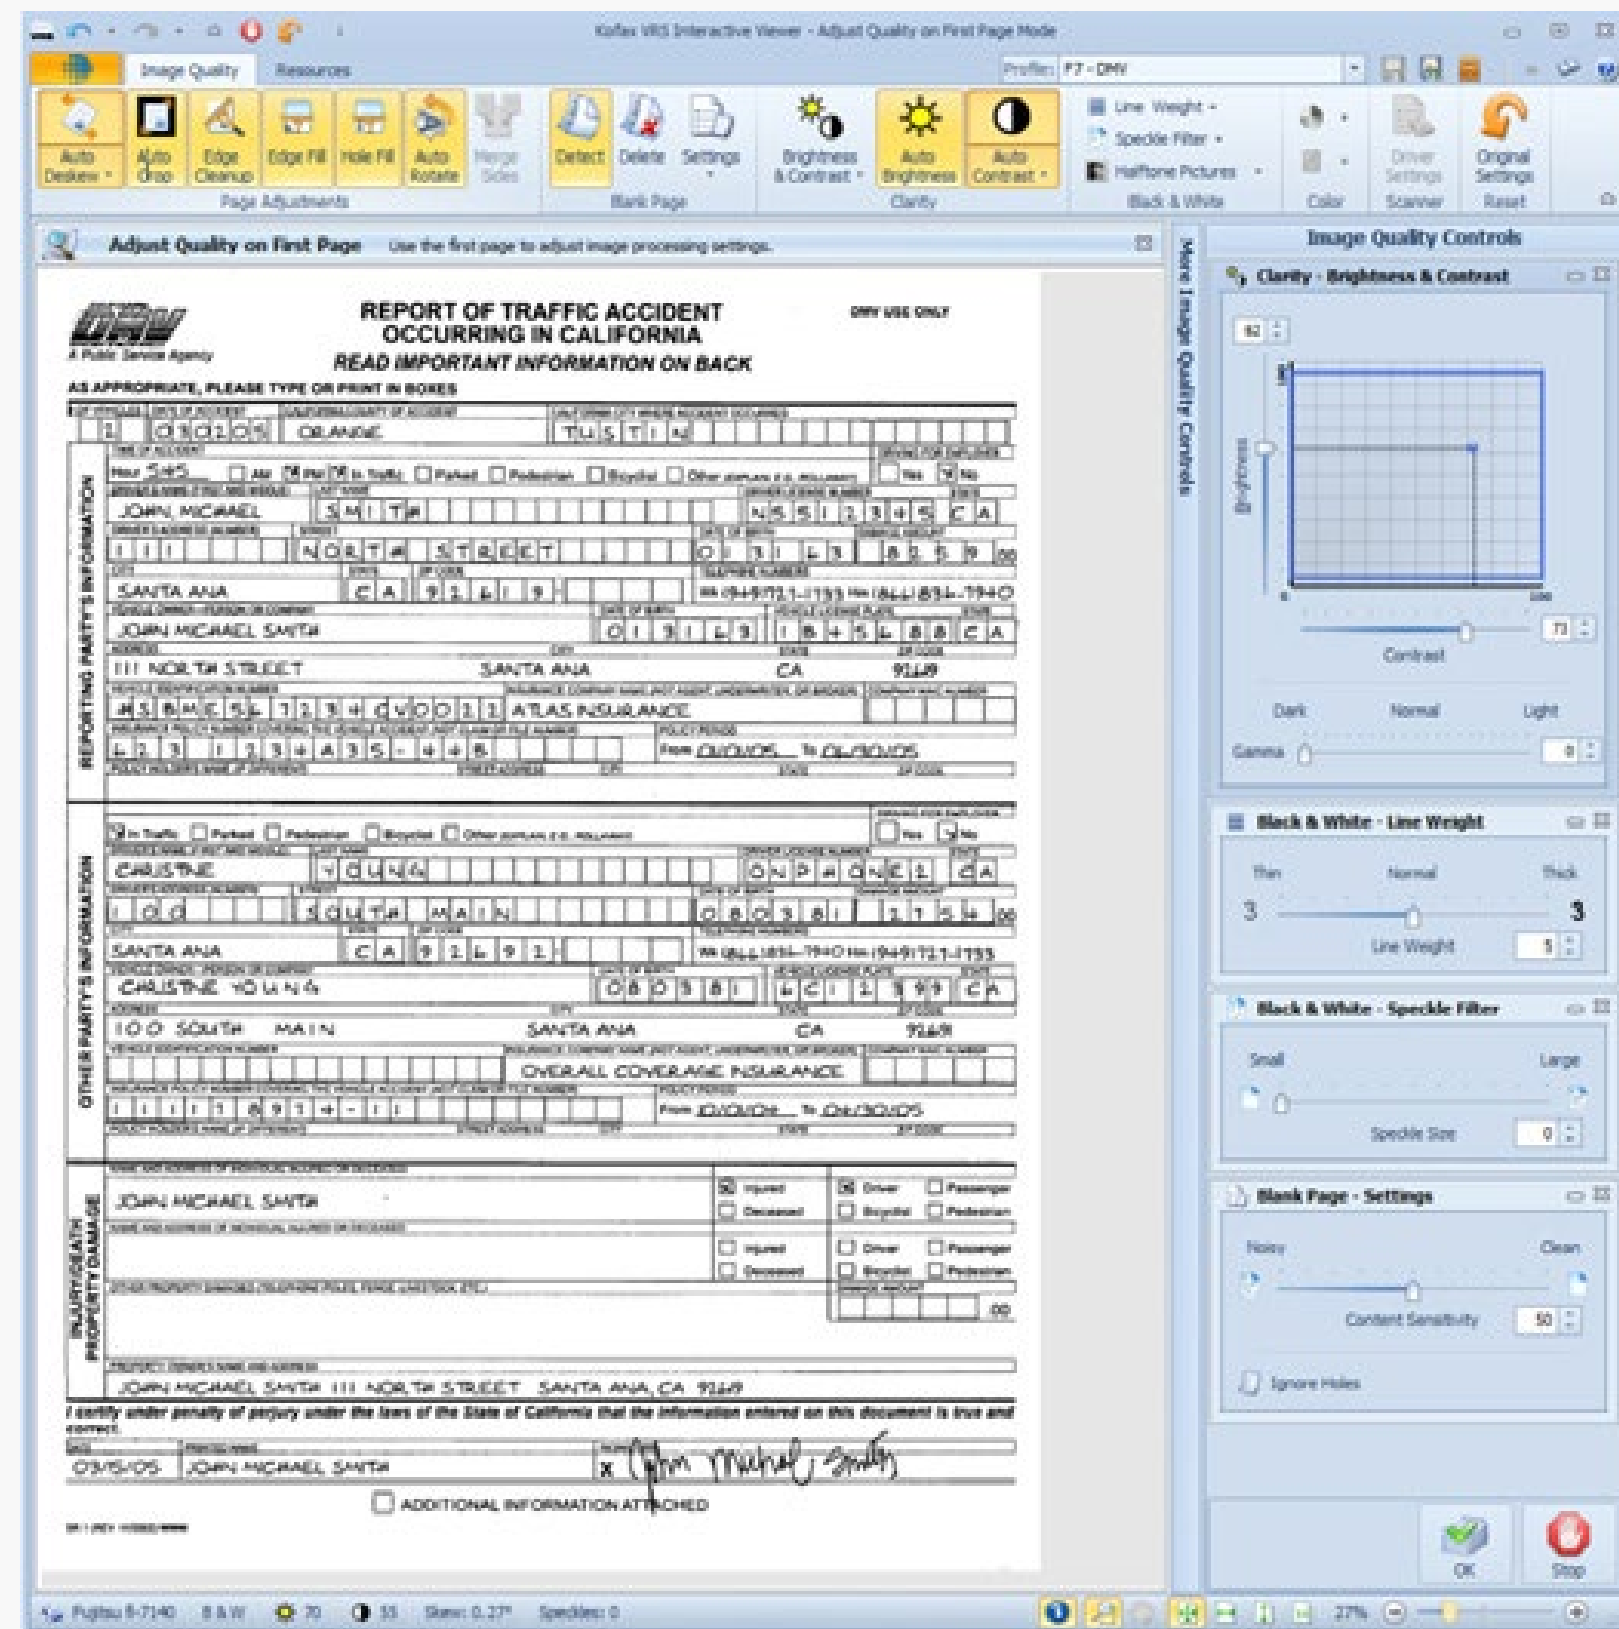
Kofax VRS Interactive Viewer - Adjust Quality on First Page Mode

Image Quality Resources

Profile: F7 - DMV

Auto Deskew
Auto Crop
Edge Cleanup
Edge Fill
Hole Fill
Auto Rotate
Merge Sides
Page Adjustments

Detect
Delete
Settings
Blank Page

Brightness & Contrast
Auto Brightness
Auto Contrast
Clarity

Line Weight
Speckle Filter
Halftone Pictures
Black & White

Color

Driver Settings
Scanner

Original Settings
Reset

Adjust Quality on First Page Use the first page to adjust image processing settings.

More Image Quality Controls

DMV
A Public Service Agency

REPORT OF TRAFFIC ACCIDENT OCCURRING IN CALIFORNIA
READ IMPORTANT INFORMATION ON BACK

DMV USE ONLY

AS APPROPRIATE, PLEASE TYPE OR PRINT IN BOXES

1 | 03 02 05 | ORANGE | TUSTIN

REPORTING PARTY'S INFORMATION

Hour 5:45 ☐ AM ☒ PM ☒ In Traffic ☐ Parked ☐ Pedestrian ☐ Bicyclist ☐ Other ☐ Yes ☒ No

JOHN MICHAEL | SMITH | N5512345 | CA

111 | NORTH STREET | 01 31 63 | 825 9 00

SANTA ANA | CA | 92619 | (949)721-1733 (866)834-7940

JOHN MICHAEL SMITH | 01 31 63 | 1B45688 | CA

111 NORTH STREET | SANTA ANA | CA | 92619

45BMC56 1234 CV00011 | ATLAS INSURANCE

123 1234A35-448 | From 01/01/05 To 01/30/05

OTHER PARTY'S INFORMATION

☒ In Traffic ☐ Parked ☐ Pedestrian ☐ Bicyclist ☐ Other ☐ Yes ☒ No

CHRISTINE | YOUNG | ONPAONEL | CA

100 | SOUTH MAIN | 08 03 81 | 1754 00

SANTA ANA | CA | 92691 | (866)834-7940 (949)721-1733

CHRISTINE YOUNG | 08 03 81 | 6C1 2 599 | CA

100 SOUTH MAIN | SANTA ANA | CA | 92691

OVERALL COVERAGE INSURANCE

1111 1 8 9 1 4-11 | From 01/01/04 To 04/30/05

INJURY/DEATH PROPERTY DAMAGE

JOHN MICHAEL SMITH ☒ Injured ☐ Deceased ☒ Driver ☐ Passenger ☐ Bicyclist ☐ Pedestrian

☐ Injured ☐ Deceased ☐ Driver ☐ Passenger ☐ Bicyclist ☐ Pedestrian

00

JOHN MICHAEL SMITH 111 NORTH STREET SANTA ANA, CA 92619

I certify under penalty of perjury under the laws of the State of California that the information entered on this document is true and correct.

03/15/05 | JOHN MICHAEL SMITH | x John Michael Smith

☐ ADDITIONAL INFORMATION ATTACHED

Image Quality Controls

Clarity - Brightness & Contrast
82
Brightness
Contrast
73
Dark Normal Light
Gamma 0

Black & White - Line Weight
Thin Normal Thick
Line Weight 5

Black & White - Speckle Filter
Small Large
Speckle Size 0

Blank Page - Settings
Noisy Clean
Content Sensitivity 50
Ignore Holes

OK Stop

Fujitsu fi-7140 B & W 70 55 Skew: 0.27° Speckles: 0 27%